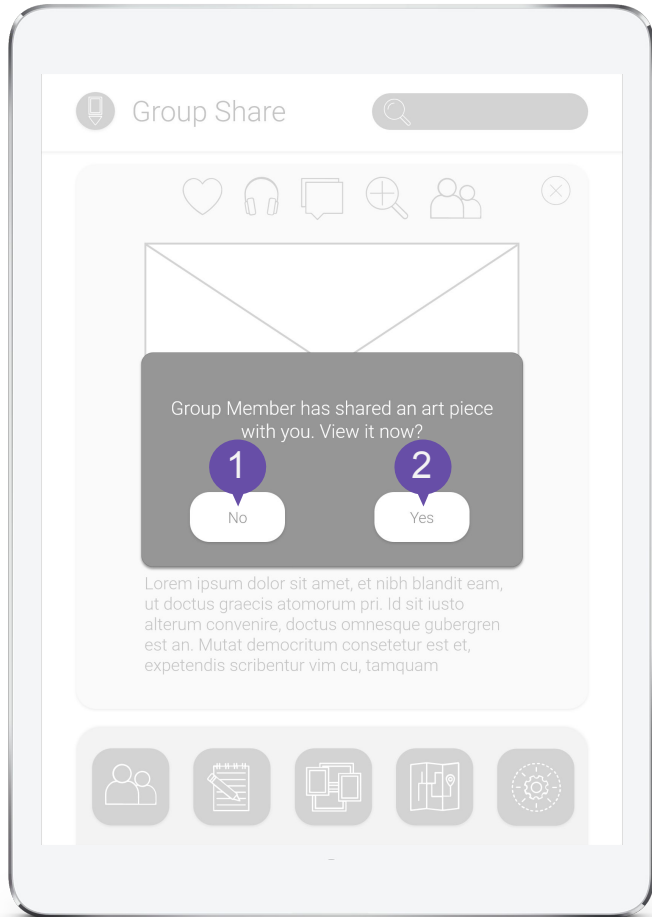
Group Share

Group Member has shared an art piece with you. View it now?

1

No

2

Yes

Lorem ipsum dolor sit amet, et nibh blandit eam, ut doctus graecis atomorum pri. Id sit iusto alterum convenire, doctus omnesque gubergren est an. Mutat democritum consetetur est et, expetendis scribentur vim cu, tamquam